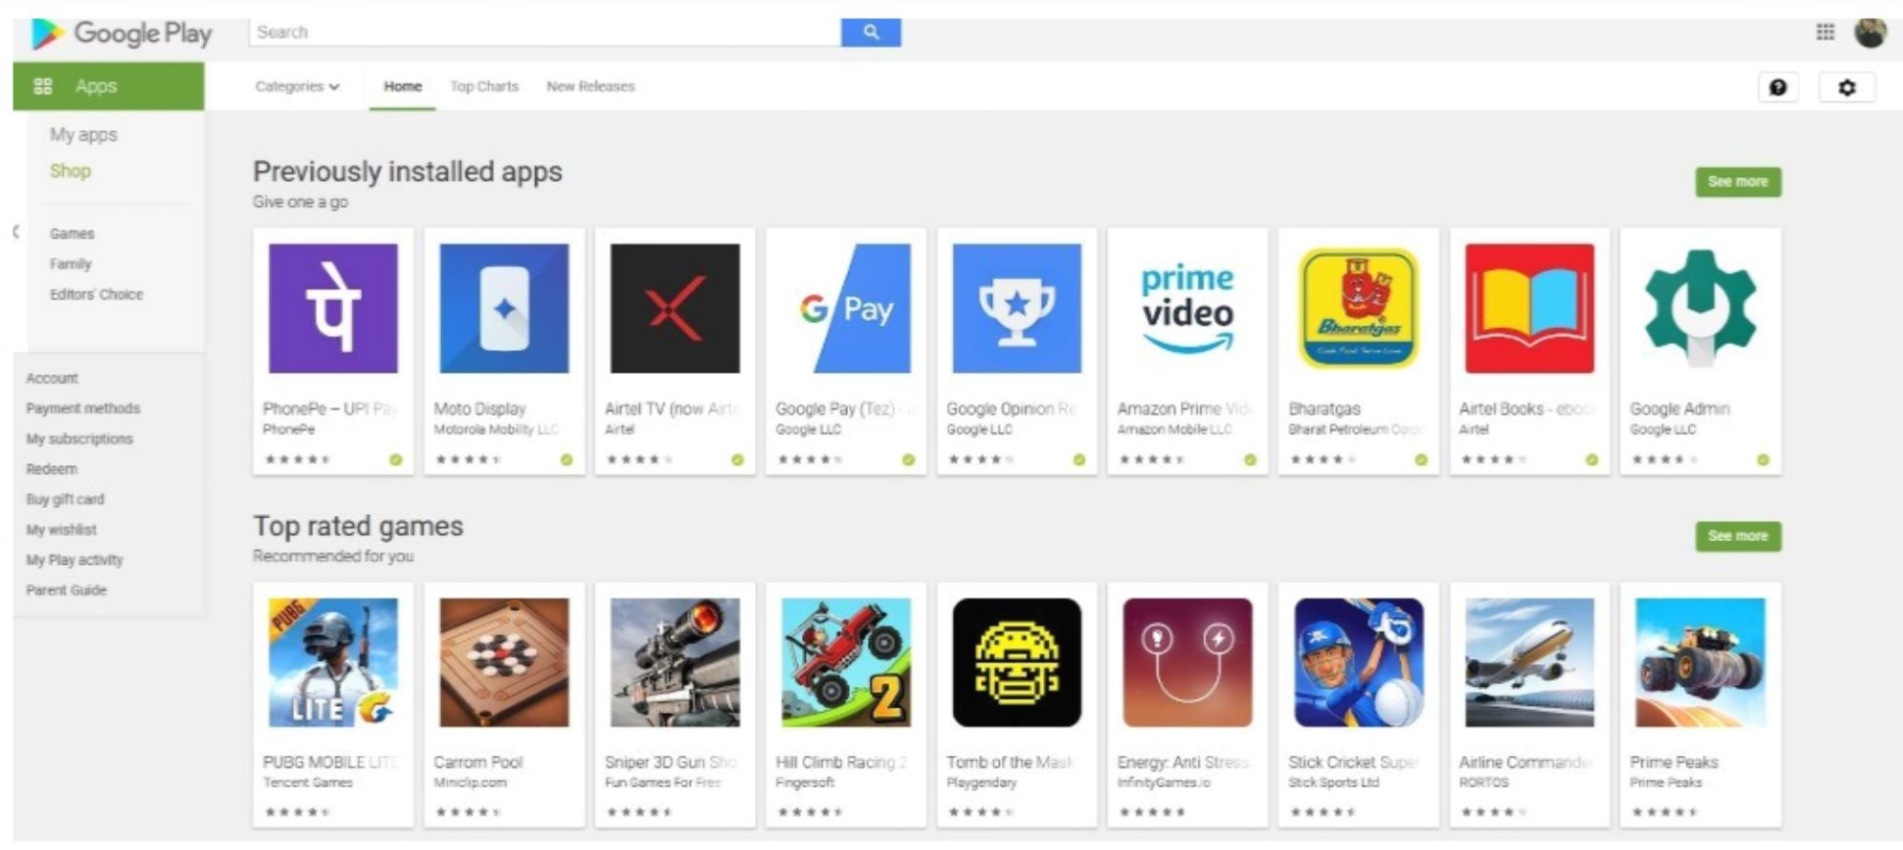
Google Play
Search

Apps
My apps
Shop
Games
Family
Editors' Choice
Account
Payment methods
My subscriptions
Redeem
Buy gift card
My wishlist
My Play activity
Parent Guide

Categories
Home
Top Charts
New Releases

Previously installed apps
Give one a go
See more

पे
PhonePe – UPI Pa
PhonePe

Moto Display
Motorola Mobility LLC

Airtel TV (now Airt
Airtel

G Pay
Google Pay (Tez) -
Google LLC

Google Opinion Re
Google LLC

prime video
Amazon Prime Vid
Amazon Mobile LLC

Bharatgas
Bharatgas
Bharat Petroleum Corp

Airtel Books - eboo
Airtel

Google Admin
Google LLC

Top rated games
Recommended for you
See more

PUBG LITE
PUBG MOBILE LITE
Tencent Games

Carrom Pool
Miniclip.com

Sniper 3D Gun Sho
Fun Games For Free

2
Hill Climb Racing 2
Fingersoft

Tomb of the Mask
Playgendary

Energy: Anti Stress
InfinityGames.io

Stick Cricket Super
Stick Sports Ltd

Airline Commander
RORTOS

Prime Peaks
Prime Peaks